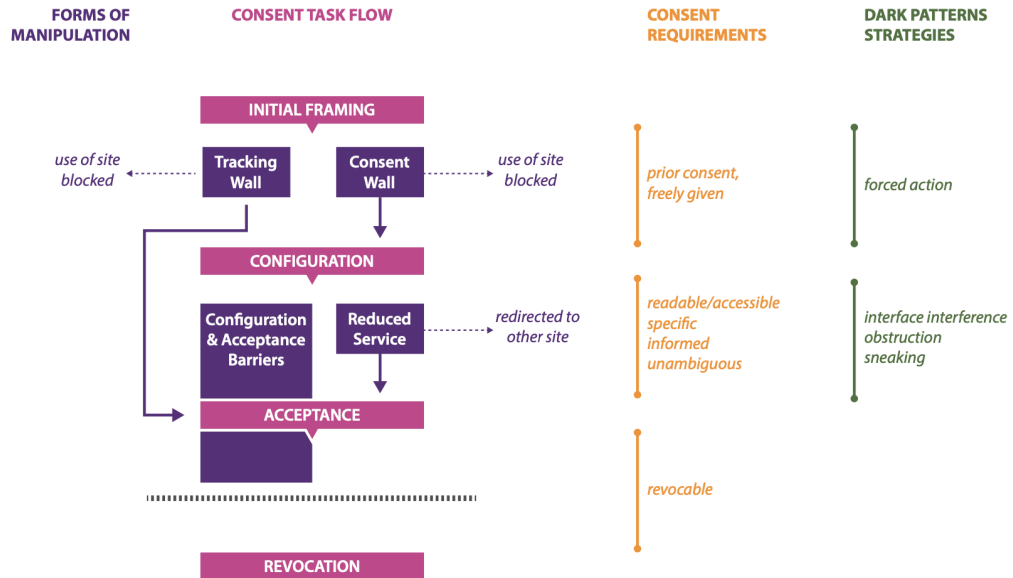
FORMS OF MANIPULATION

CONSENT TASK FLOW

CONSENT REQUIREMENTS

DARK PATTERNS STRATEGIES

INITIAL FRAMING

use of site blocked

Tracking Wall

Consent Wall

use of site blocked

prior consent, freely given

forced action

CONFIGURATION

Configuration & Acceptance Barriers

Reduced Service

redirected to other site

readable/accessible specific informed unambiguous

interface interference obstruction sneaking

ACCEPTANCE

revocable

REVOCATION